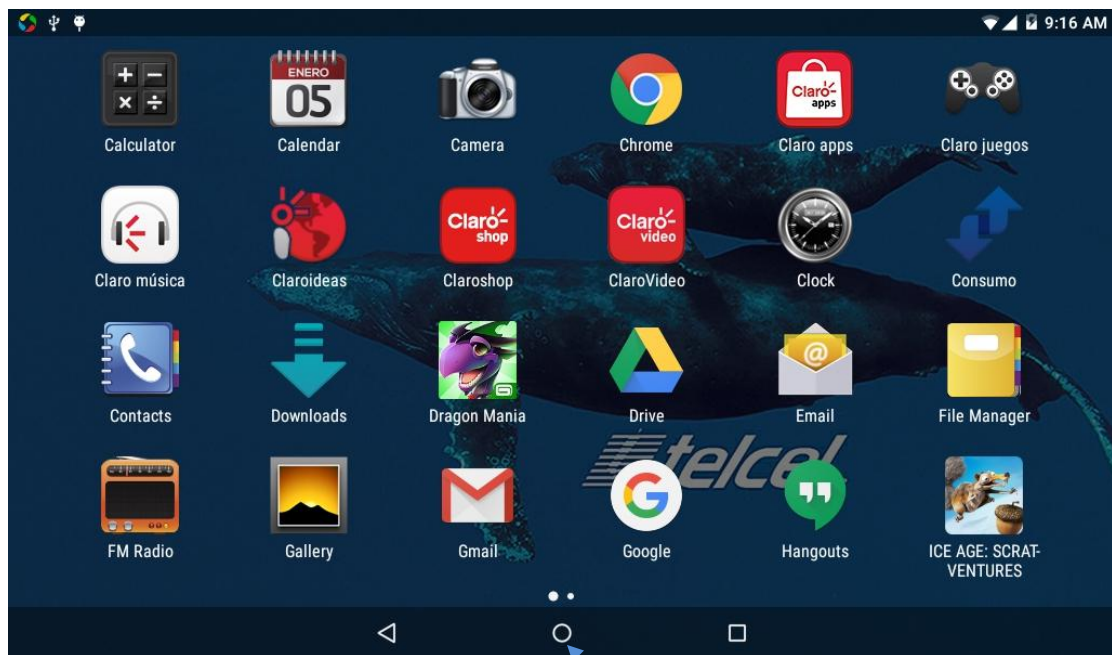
9:16 AM

ENERO
05

Claro apps

Calculator
Calendar
Camera
Chrome
Claro apps
Claro juegos

Claro shop
Claro video

Claro música
Claroideas
Claroshop
ClaroVideo
Clock
Consumo

Contacts
Downloads
Dragon Mania
Drive
Email
File Manager

telcel

FM Radio
Gallery
Gmail
Google
Hangouts
ICE AGE: SCRAT-VENTURES